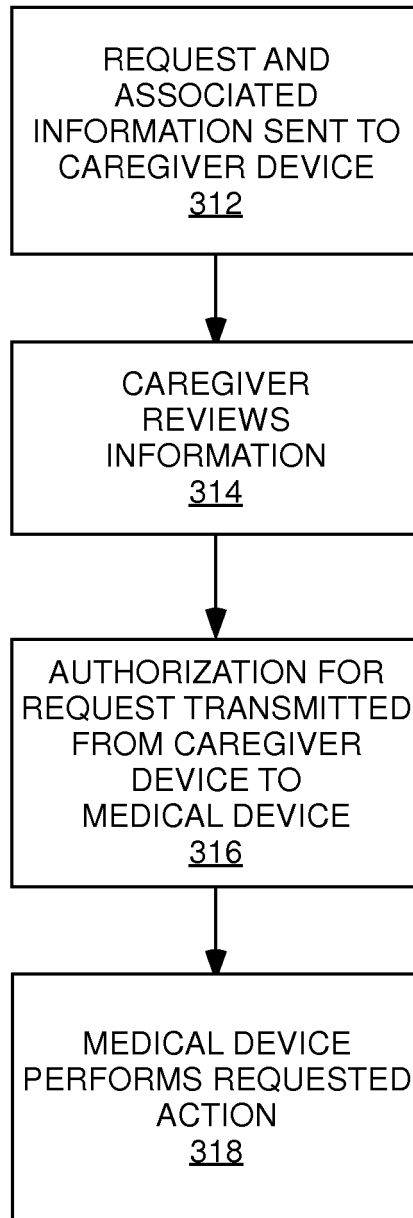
REQUEST AND ASSOCIATED INFORMATION SENT TO CAREGIVER DEVICE
312

CAREGIVER REVIEWS INFORMATION
314

AUTHORIZATION FOR REQUEST TRANSMITTED FROM CAREGIVER DEVICE TO MEDICAL DEVICE
316

MEDICAL DEVICE PERFORMS REQUESTED ACTION
318